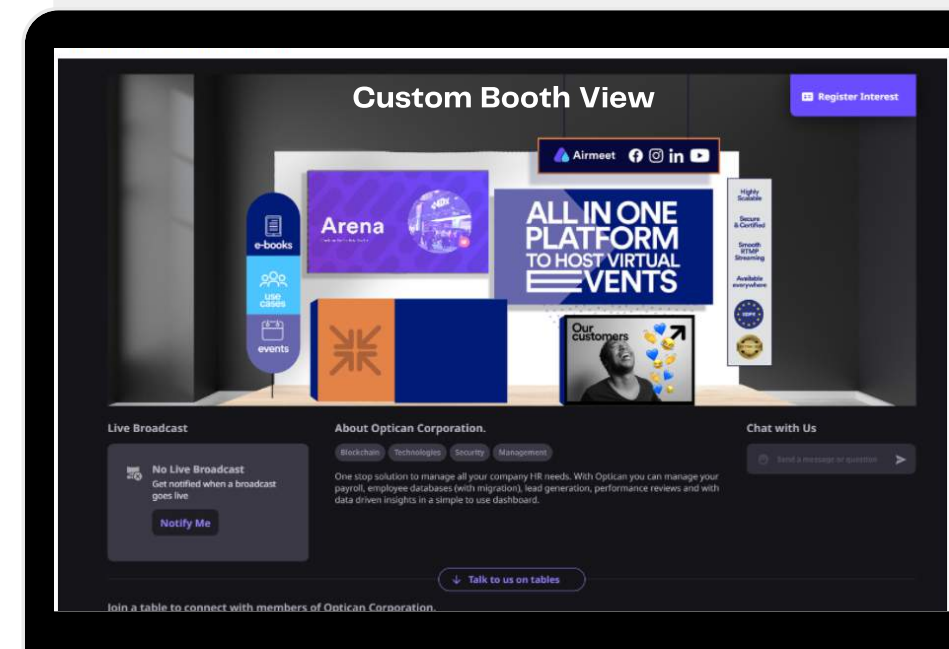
Custom Booth View

Register Interest

Airmeet

Arena

ALL IN ONE PLATFORM TO HOST VIRTUAL EVENTS

e-books

use cases

events

Highly Scalable

Secure & Certified

Smooth RTMP Streaming

Available everywhere

Our customers

Live Broadcast

No Live Broadcast
Get notified when a broadcast goes live

Notify Me

About Optican Corporation.

Blockchain Technologies Security Management

One stop solution to manage all your company HR needs. With Optican you can manage your payroll, employee databases (with migration), lead generation, performance reviews and with data driven insights in a simple to use dashboard.

Chat with Us

Send a message or question

Talk to us on tables

Join a table to connect with members of Optican Corporation.